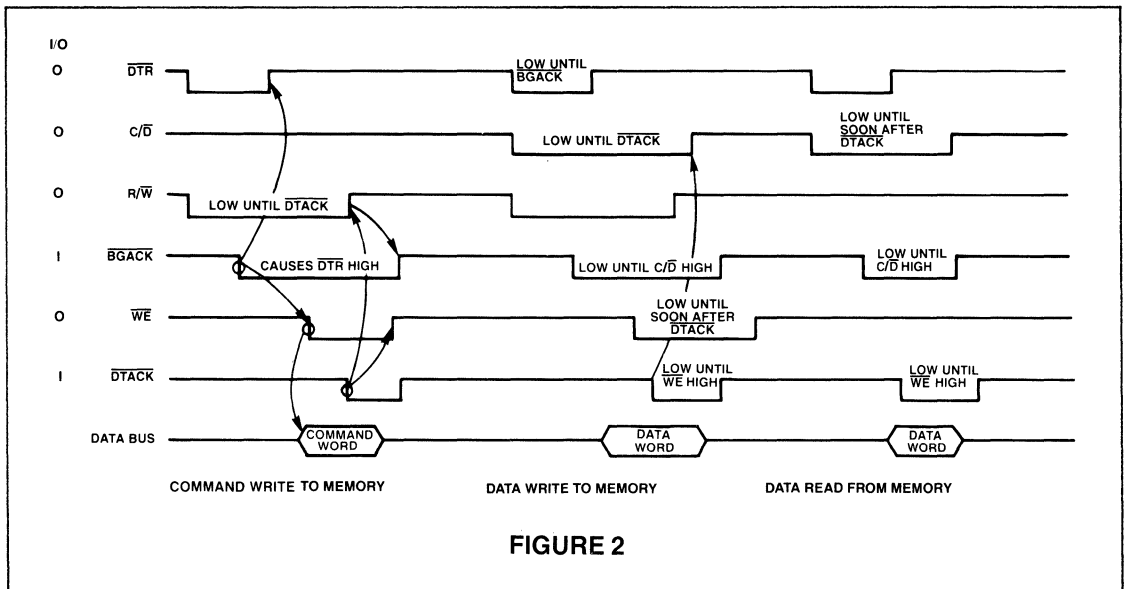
I/O

O $\overline{DTR}$

O $C/\overline{D}$

O $R/\overline{W}$

I $\overline{BGACK}$

O $\overline{WE}$

I $\overline{DTACK}$

DATA BUS

LOW UNTIL $\overline{BGACK}$

LOW UNTIL $\overline{DTACK}$

LOW UNTIL SOON AFTER $\overline{DTACK}$

LOW UNTIL $\overline{DTACK}$

CAUSES $\overline{DTR}$ HIGH

LOW UNTIL $C/\overline{D}$ HIGH

LOW UNTIL $C/\overline{D}$ HIGH

LOW UNTIL SOON AFTER $\overline{DTACK}$

LOW UNTIL $\overline{WE}$ HIGH

LOW UNTIL $\overline{WE}$ HIGH

COMMAND WORD

DATA WORD

DATA WORD

COMMAND WRITE TO MEMORY

DATA WRITE TO MEMORY

DATA READ FROM MEMORY

FIGURE 2